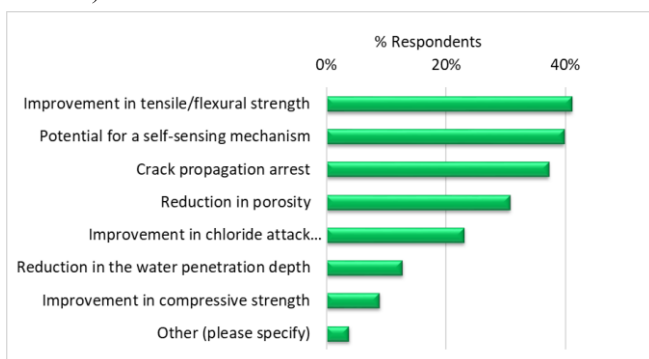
% Respondents

0%

20%

40%

Improvement in tensile/flexural strength

Potential for a self-sensing mechanism

Crack propagation arrest

Reduction in porosity

Improvement in chloride attack...

Reduction in the water penetration depth

Improvement in compressive strength

Other (please specify)